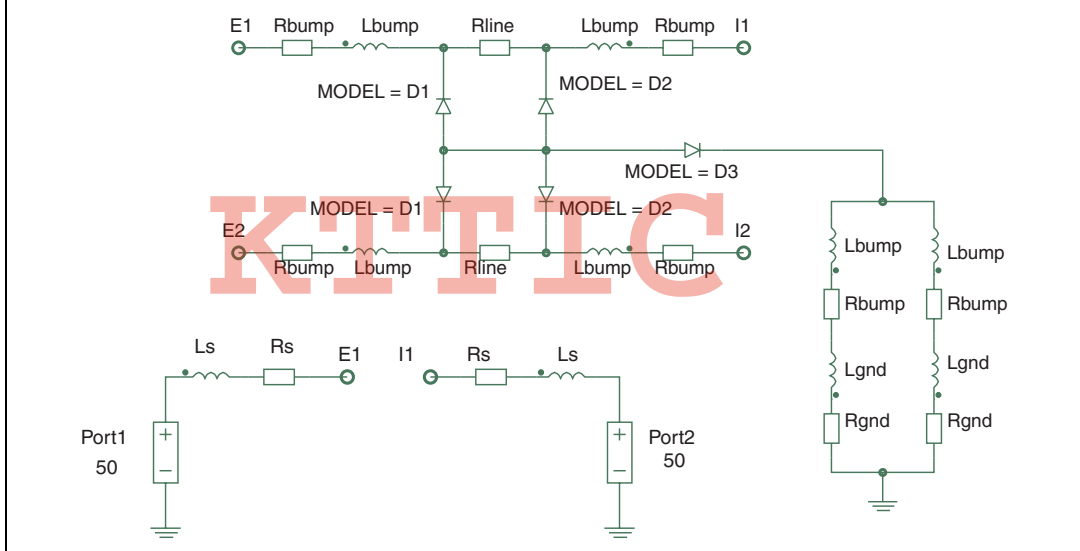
E1 Rbump Lbump Rline Lbump Rbump I1

MODEL = D1 MODEL = D2

MODEL = D3

KTTIC

MODEL = D1 MODEL = D2

E2 Rbump Lbump Rline Lbump Rbump I2

Lbump Lbump
Rbump Rbump
Lgnd Lgnd
Rgnd Rgnd

Ls Rs E1 I1 Rs Ls

Port1
50

Port2
50

+
−

+
−